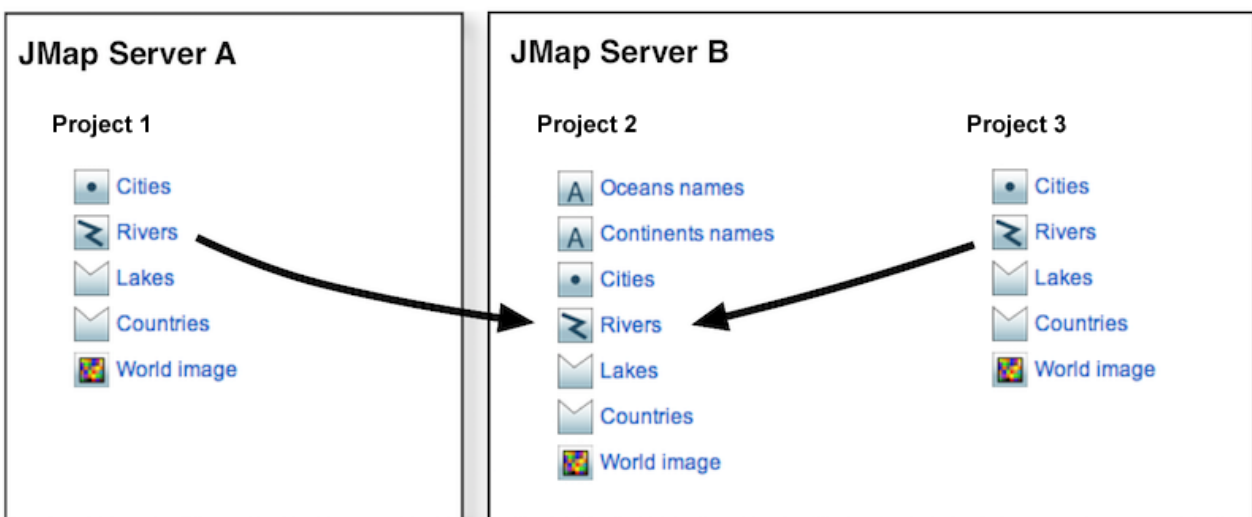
JMap Server A

Project 1

Cities
Rivers
Lakes
Countries
World image

JMap Server B

Project 2

A Oceans names
A Continents names
Cities
Rivers
Lakes
Countries
World image

Project 3

Cities
Rivers
Lakes
Countries
World image